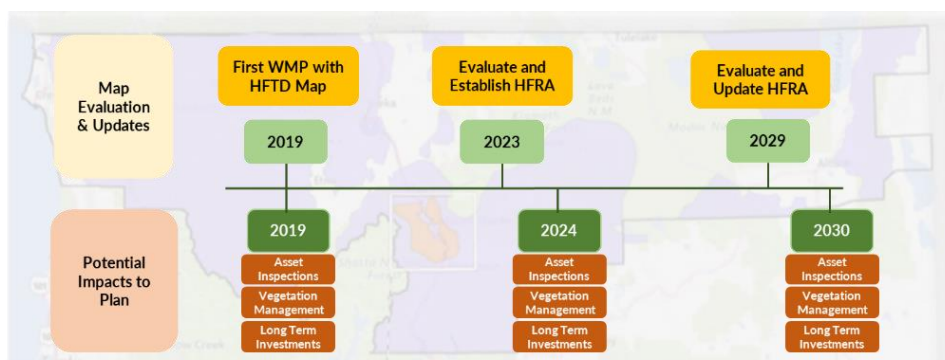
Map Evaluation & Updates

First WMP with HFTD Map

2019

Evaluate and Establish HFRA

2023

Evaluate and Update HFRA

2029

Potential Impacts to Plan

2019

Asset Inspections

Vegetation Management

Long Term Investments

2024

Asset Inspections

Vegetation Management

Long Term Investments

2030

Asset Inspections

Vegetation Management

Long Term Investments